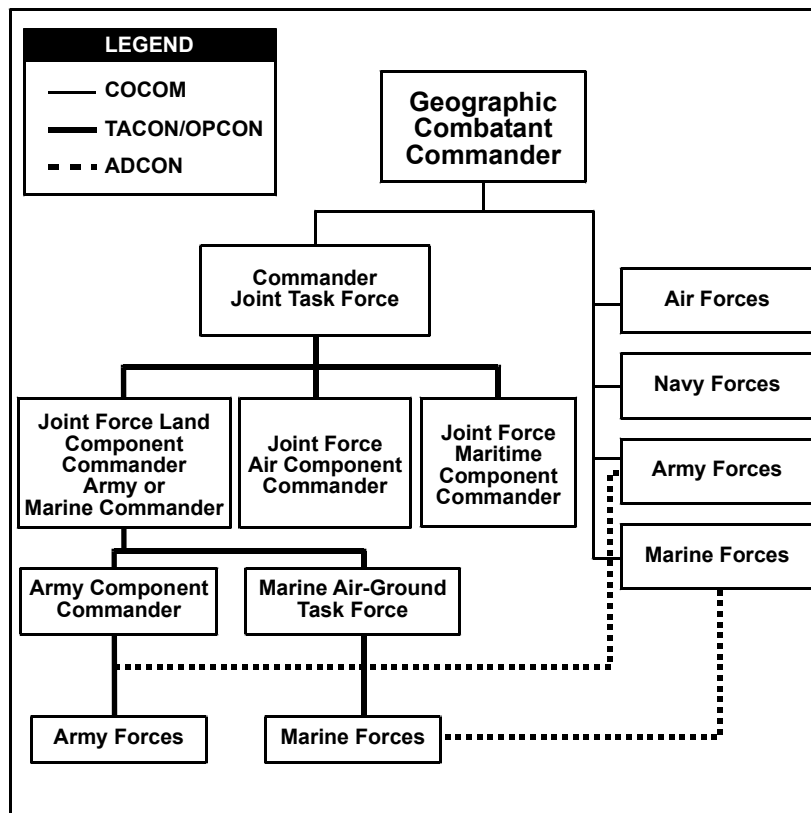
LEGEND

COCOM

TACON/OPCON

ADCON

Geographic Combatant Commander

Commander Joint Task Force

Air Forces

Navy Forces

Army Forces

Marine Forces

Joint Force Land Component Commander Army or Marine Commander

Joint Force Air Component Commander

Joint Force Maritime Component Commander

Army Component Commander

Marine Air-Ground Task Force

Army Forces

Marine Forces